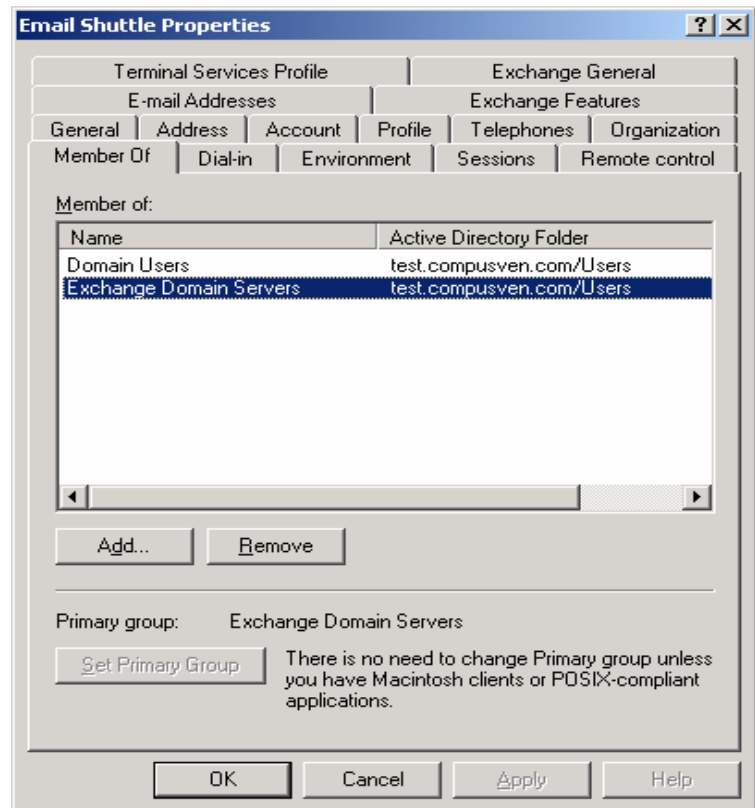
Email Shuttle Properties

?
X

Terminal Services Profile
Exchange General
E-mail Addresses
Exchange Features
General
Address
Account
Profile
Telephones
Organization
Member Of
Dial-in
Environment
Sessions
Remote control

Member of:

| Name | Active Directory Folder |
|---|---|
| Domain Users | test.compusven.com/Users |
| Exchange Domain Servers | test.compusven.com/Users |

Add...
Remove

Primary group: Exchange Domain Servers

Set Primary Group
There is no need to change Primary group unless you have Macintosh clients or POSIX-compliant applications.

OK
Cancel
Apply
Help